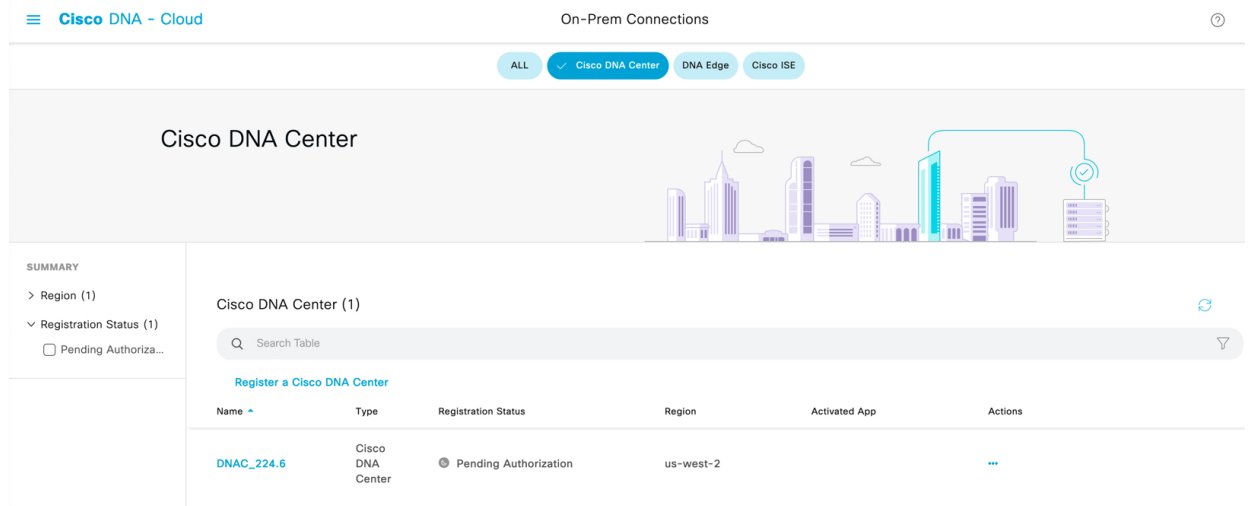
Cisco DNA - Cloud

On-Prem Connections

ALL
Cisco DNA Center
DNA Edge
Cisco ISE

Cisco DNA Center

SUMMARY
Region (1)
Registration Status (1)
Pending Authoriza...

Cisco DNA Center (1)

Search Table

Register a Cisco DNA Center

| Name | Type | Registration Status | Region | Activated App | Actions |
|---|---|---|---|---|---|
| DNAC_224.6 | Cisco DNA Center | Pending Authorization | us-west-2 | | ••• |